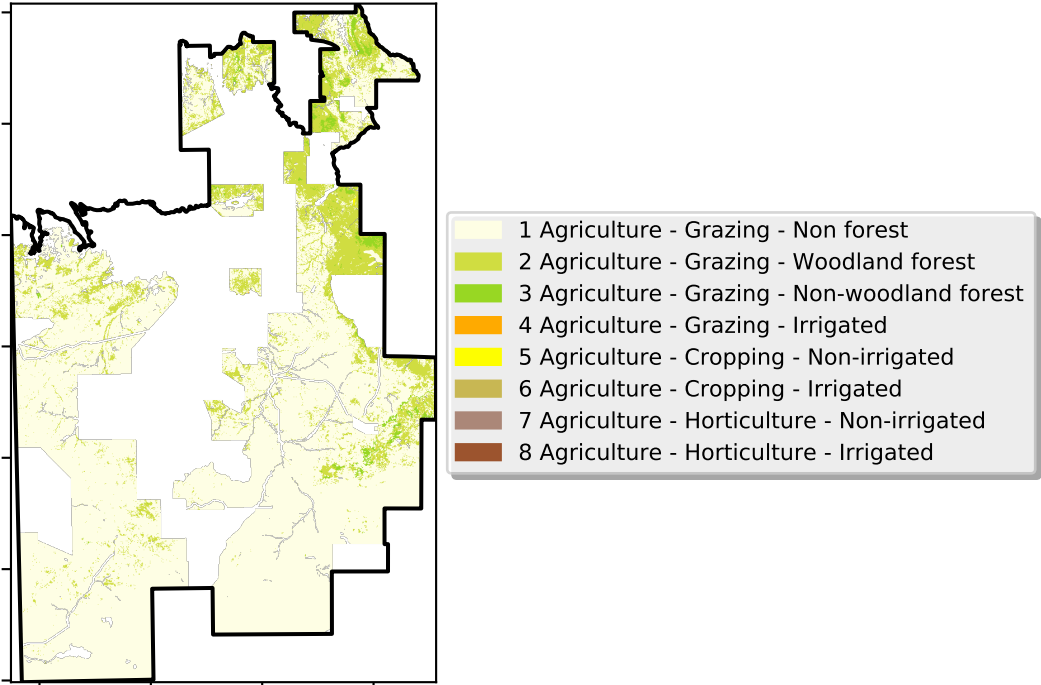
1 Agriculture - Grazing - Non forest
2 Agriculture - Grazing - Woodland forest
3 Agriculture - Grazing - Non-woodland forest
4 Agriculture - Grazing - Irrigated
5 Agriculture - Cropping - Non-irrigated
6 Agriculture - Cropping - Irrigated
7 Agriculture - Horticulture - Non-irrigated
8 Agriculture - Horticulture - Irrigated